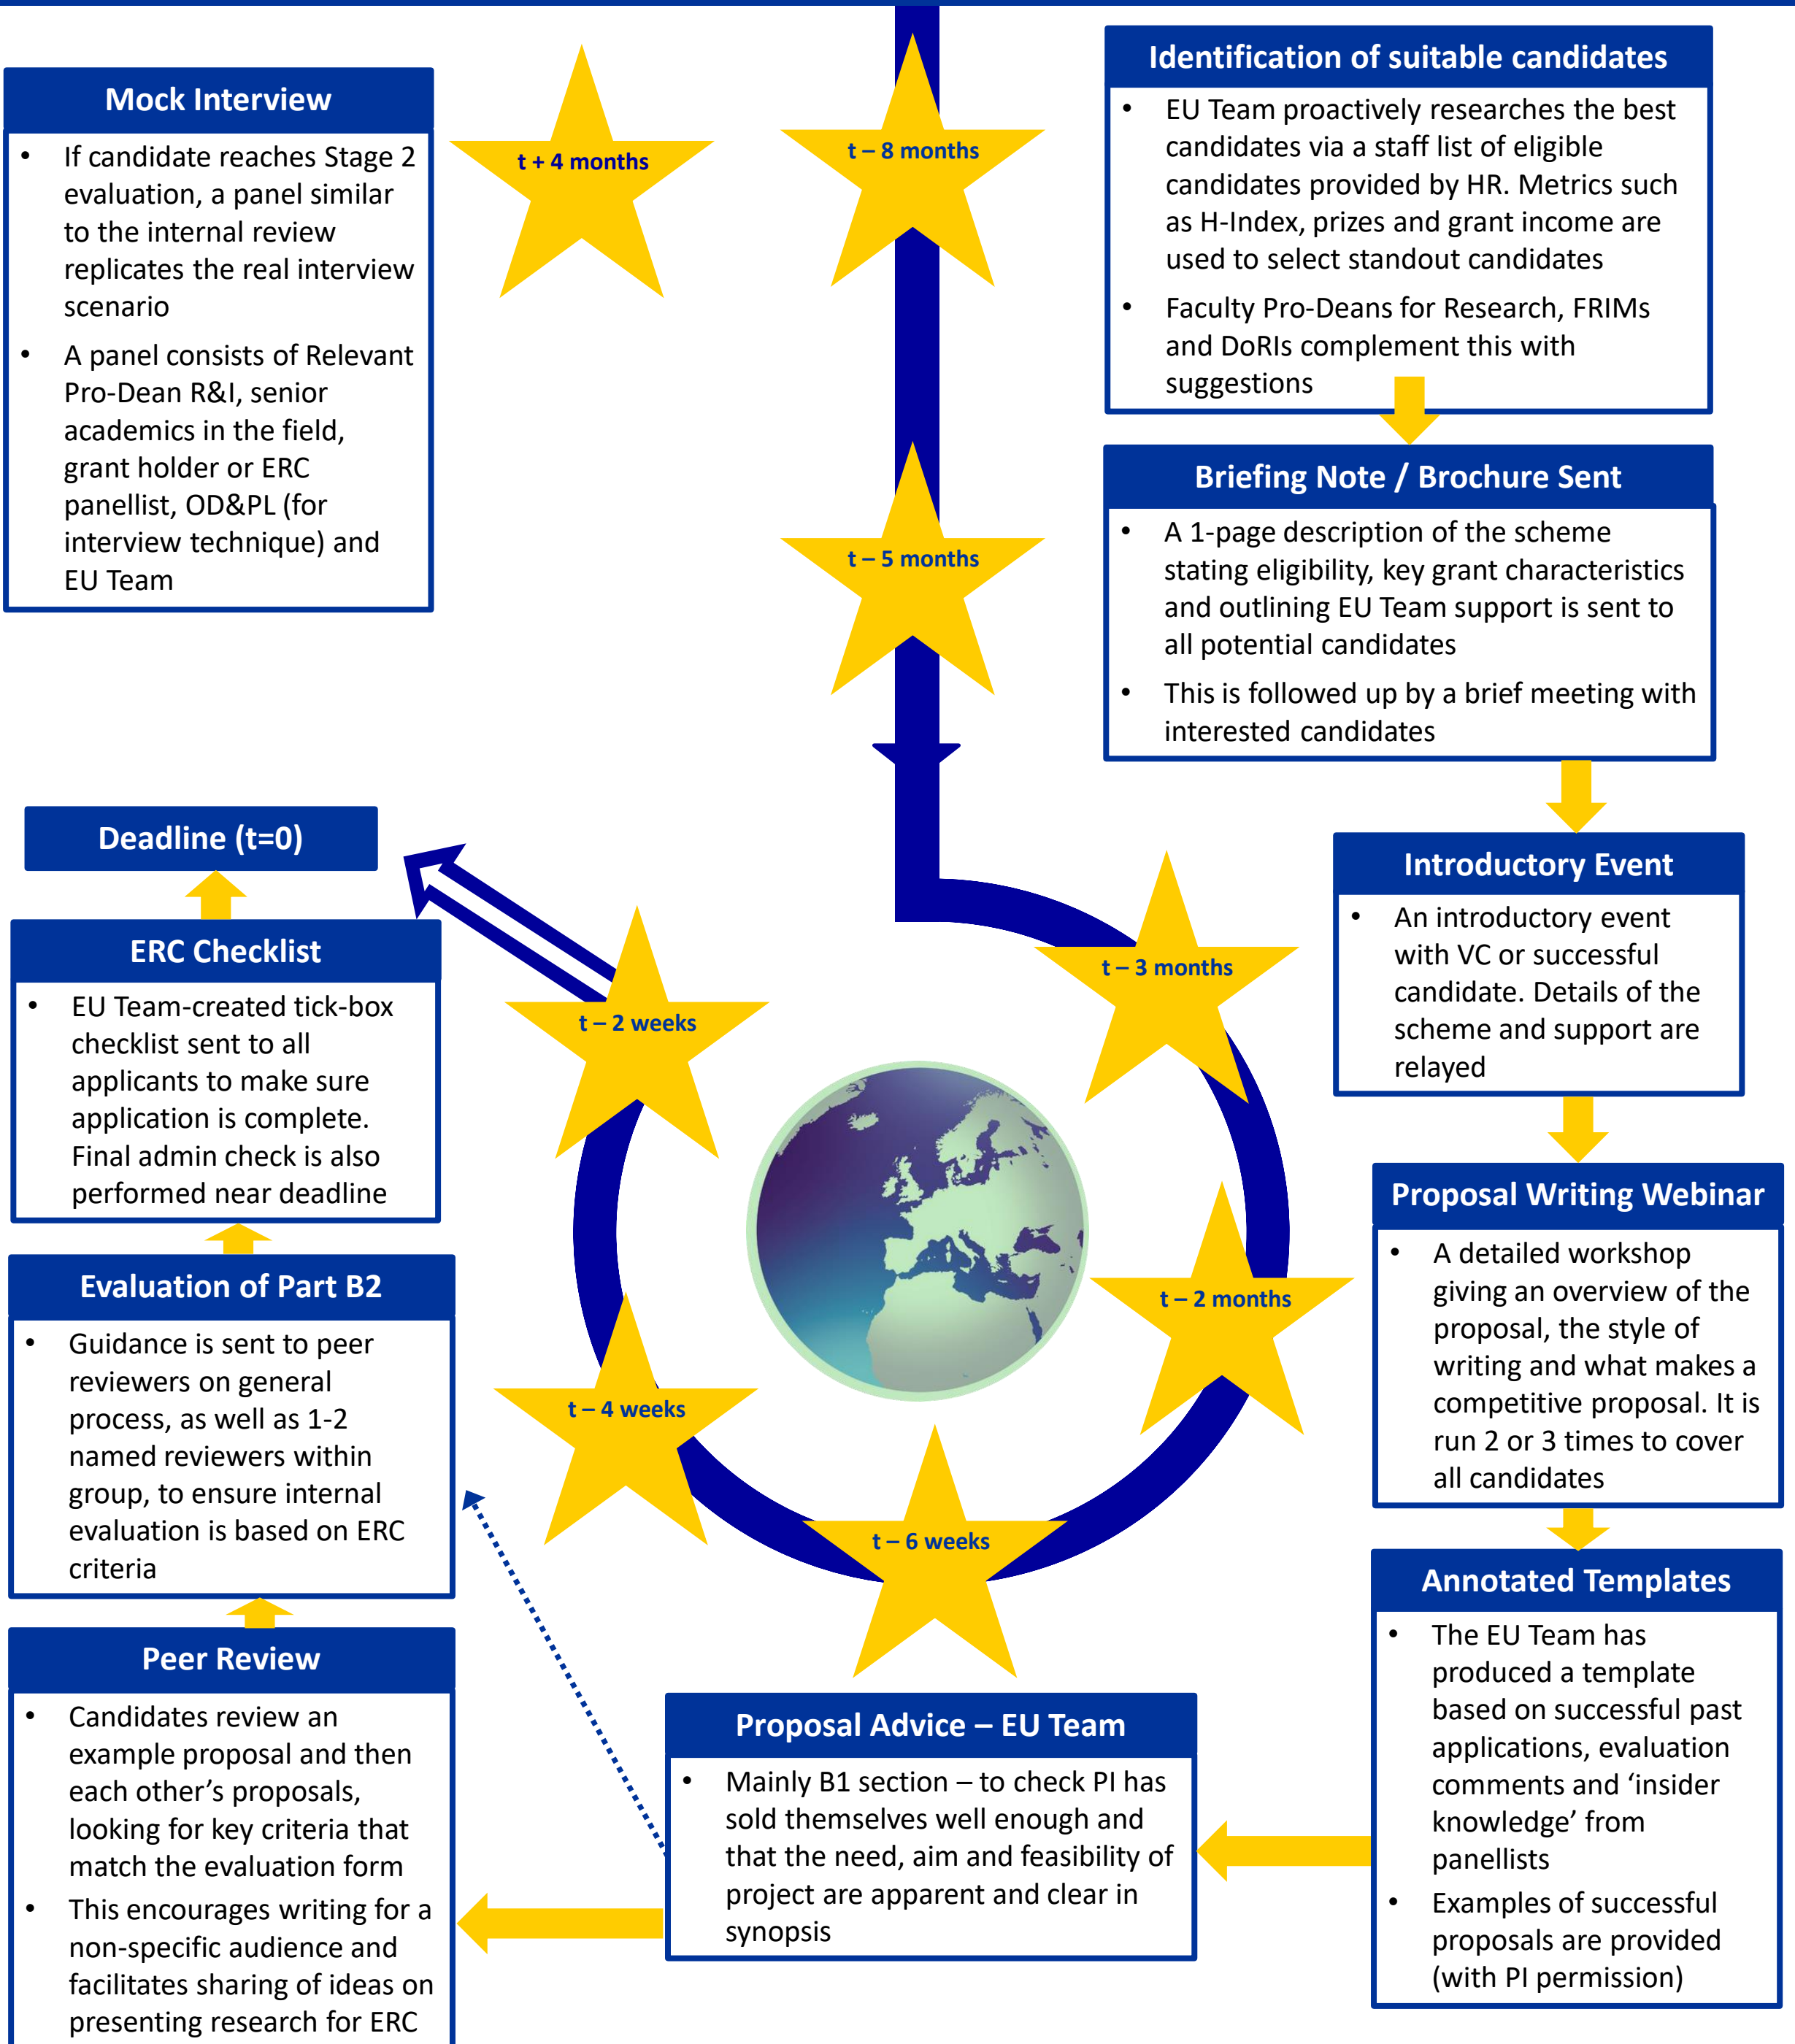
Mock Interview

- If candidate reaches Stage 2 evaluation, a panel similar to the internal review replicates the real interview scenario
- A panel consists of Relevant Pro-Dean R&I, senior academics in the field, grant holder or ERC panellist, OD&PL (for interview technique) and EU Team

t + 4 months

t – 8 months

Identification of suitable candidates

- EU Team proactively researches the best candidates via a staff list of eligible candidates provided by HR. Metrics such as H-Index, prizes and grant income are used to select standout candidates
- Faculty Pro-Deans for Research, FRIMs and DoRIs complement this with suggestions

Briefing Note / Brochure Sent

- A 1-page description of the scheme stating eligibility, key grant characteristics and outlining EU Team support is sent to all potential candidates
- This is followed up by a brief meeting with interested candidates

t – 5 months

Deadline (t=0)

ERC Checklist

- EU Team-created tick-box checklist sent to all applicants to make sure application is complete. Final admin check is also performed near deadline

t – 2 weeks

t – 3 months

Introductory Event

- An introductory event with VC or successful candidate. Details of the scheme and support are relayed

Evaluation of Part B2

- Guidance is sent to peer reviewers on general process, as well as 1-2 named reviewers within group, to ensure internal evaluation is based on ERC criteria

t – 2 months

Proposal Writing Webinar

- A detailed workshop giving an overview of the proposal, the style of writing and what makes a competitive proposal. It is run 2 or 3 times to cover all candidates

t – 4 weeks

t – 6 weeks

Annotated Templates

- The EU Team has produced a template based on successful past applications, evaluation comments and ‘insider knowledge’ from panellists
- Examples of successful proposals are provided (with PI permission)

Peer Review

- Candidates review an example proposal and then each other’s proposals, looking for key criteria that match the evaluation form
- This encourages writing for a non-specific audience and facilitates sharing of ideas on presenting research for ERC

Proposal Advice – EU Team

- Mainly B1 section – to check PI has sold themselves well enough and that the need, aim and feasibility of project are apparent and clear in synopsis